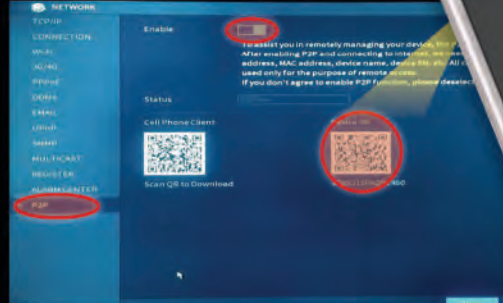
NETWORK
TCP/IP
CONNECTION
Wi-Fi
3G/4G
PPPoE
DDNS
EMAIL
UPnP
SNMP
MULTICAST
REGISTER
ALARM CENTER
P2P

Enable

To assist you in remotely managing your device, the P2P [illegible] After enabling P2P and connecting to internet, we need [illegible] address, MAC address, device name, device SN, etc. All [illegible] used only for the purpose of remote access. If you don't agree to enable P2P function, please deselect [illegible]

Status

Cell Phone Client

Scan QR to Download

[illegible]

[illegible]360